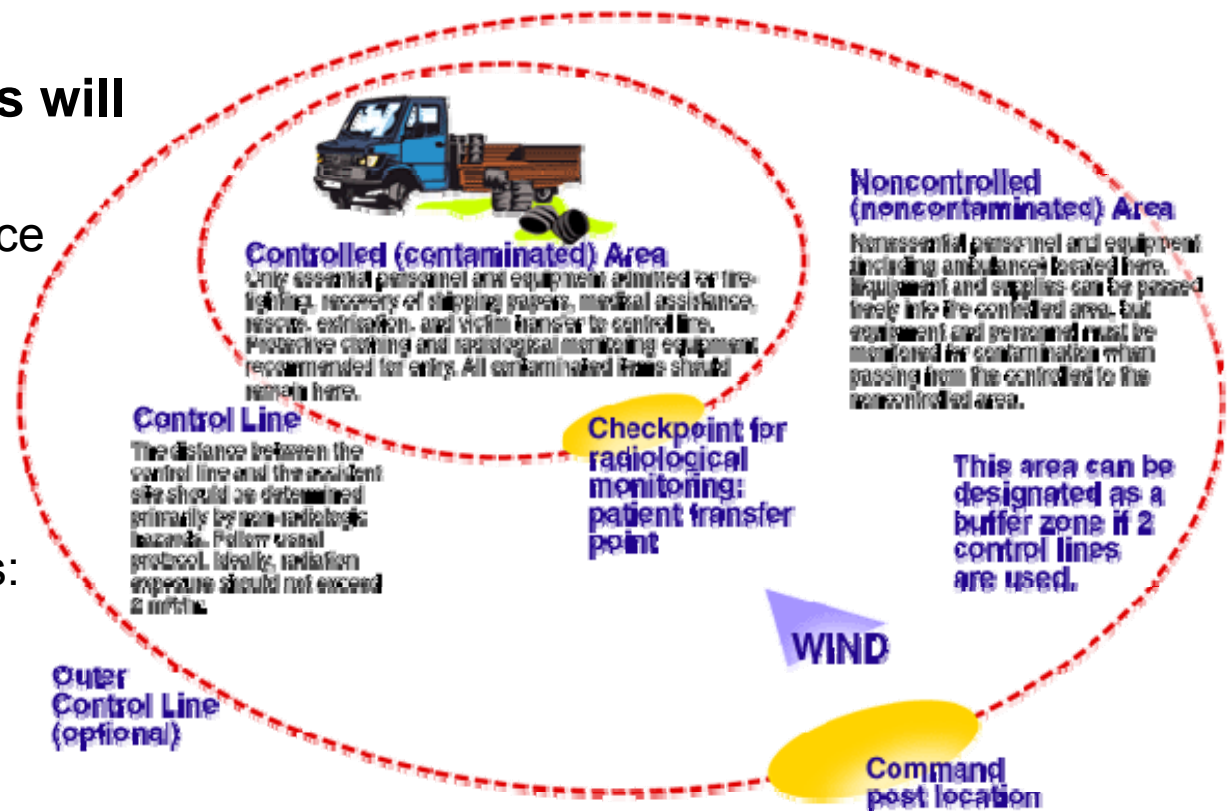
s will

ce

s:

Controlled (contaminated) Area
Only essential personnel and equipment admitted for firefighting, recovery of shipping papers, medical assistance, rescue, extrication, and victim transfer to control line. Protective clothing and radiological monitoring equipment recommended for entry. All contaminated items should remain here.

Noncontrolled (noncontaminated) Area
Nonessential personnel and equipment (including ambulances) located here. Equipment and supplies can be passed freely into the controlled area, but equipment and personnel must be monitored for contamination when passing from the controlled to the noncontrolled area.

Control Line
The distance between the control line and the accident site should be determined primarily by non-radiologic hazards. Follow usual protocol. Ideally, radiation exposure should not exceed 2 mR/hr.

Checkpoint for radiological monitoring: patient transfer point

This area can be designated as a buffer zone if 2 control lines are used.

WIND

Outer Control Line (optional)

Command post location